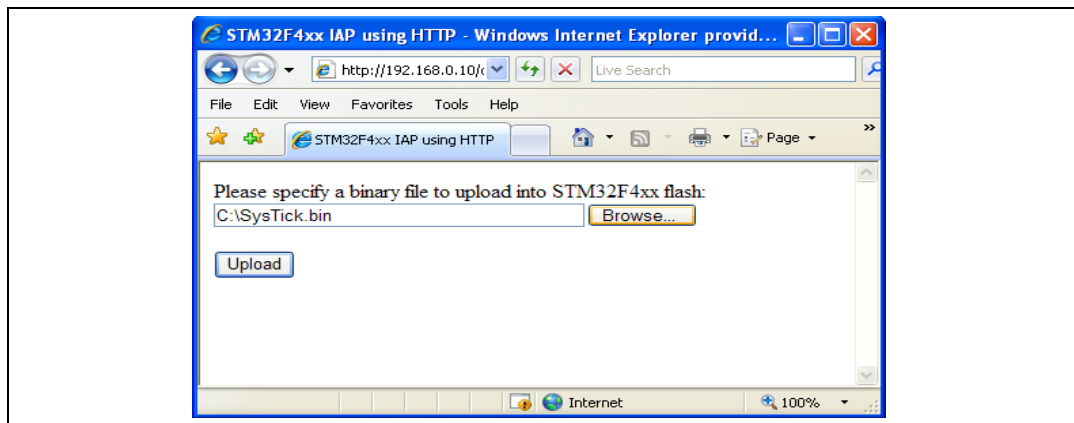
STM32F4xx IAP using HTTP - Windows Internet Explorer provid...

http://192.168.0.10/(

Live Search

File Edit View Favorites Tools Help

STM32F4xx IAP using HTTP

Page

Please specify a binary file to upload into STM32F4xx flash:

C:\SysTick.bin

Browse...

Upload

Internet

100%